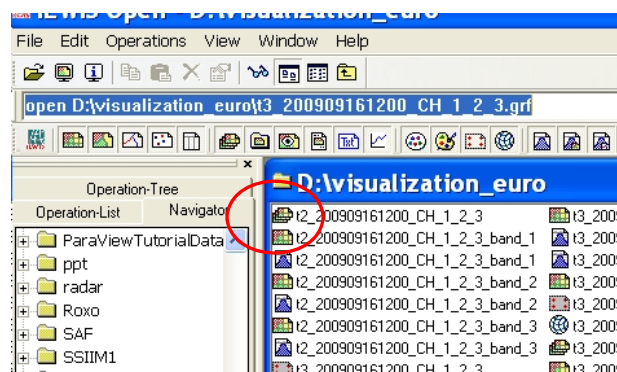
ILWIS Open - D:\visualization_euro

File Edit Operations View Window Help

open D:\visualization_euro\t3_200909161200_CH_1_2_3.grf

×

Operation-Tree

Operation-List Navigator

ParaViewTutorialData
ppt
radar
Roxo
SAF
SSIIM1

D:\visualization_euro

t2_200909161200_CH_1_2_3
t2_200909161200_CH_1_2_3_band_1
t2_200909161200_CH_1_2_3_band_1
t2_200909161200_CH_1_2_3_band_2
t2_200909161200_CH_1_2_3_band_2
t2_200909161200_CH_1_2_3_band_3
t2_200909161200_CH_1_2_3_band_3
t3_200
t3_200
t3_200
t3_200
t3_200
t3_200
t3_200
t3_200